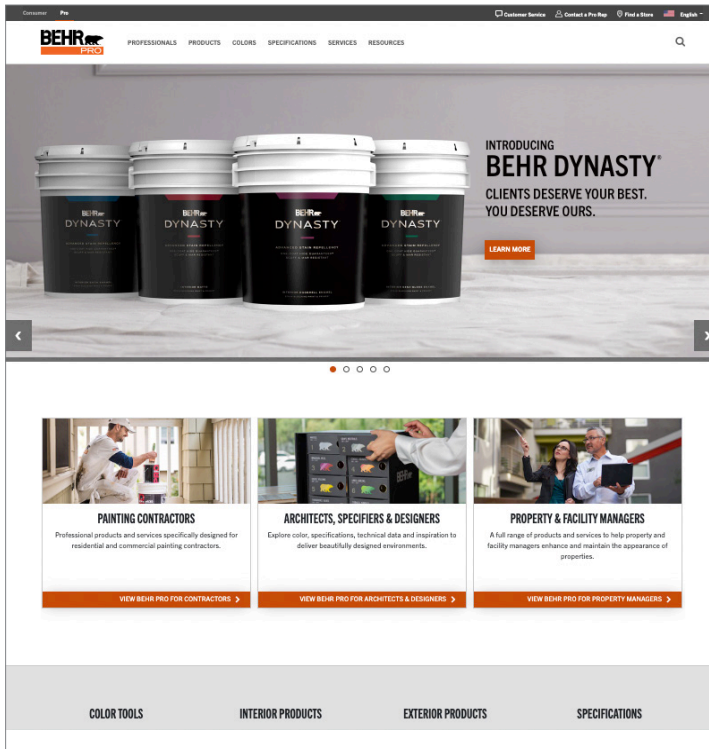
Consumer Pro

Customer Service Contact a Pro Rep Find a Store English

BEHR PRO

PROFESSIONALS PRODUCTS COLORS SPECIFICATIONS SERVICES RESOURCES

BEHR DYNASTY

BEHR DYNASTY

BEHR DYNASTY

BEHR DYNASTY

INTRODUCING
BEHR DYNASTY®
CLIENTS DESERVE YOUR BEST.
YOU DESERVE OURS.

LEARN MORE

PAINTING CONTRACTORS

Professional products and services specifically designed for residential and commercial painting contractors.

VIEW BEHR PRO FOR CONTRACTORS

ARCHITECTS, SPECIFIERS & DESIGNERS

Explore color, specifications, technical data and inspiration to deliver beautifully designed environments.

VIEW BEHR PRO FOR ARCHITECTS & DESIGNERS

PROPERTY & FACILITY MANAGERS

A full range of products and services to help property and facility managers enhance and maintain the appearance of properties.

VIEW BEHR PRO FOR PROPERTY MANAGERS

COLOR TOOLS

INTERIOR PRODUCTS

EXTERIOR PRODUCTS

SPECIFICATIONS